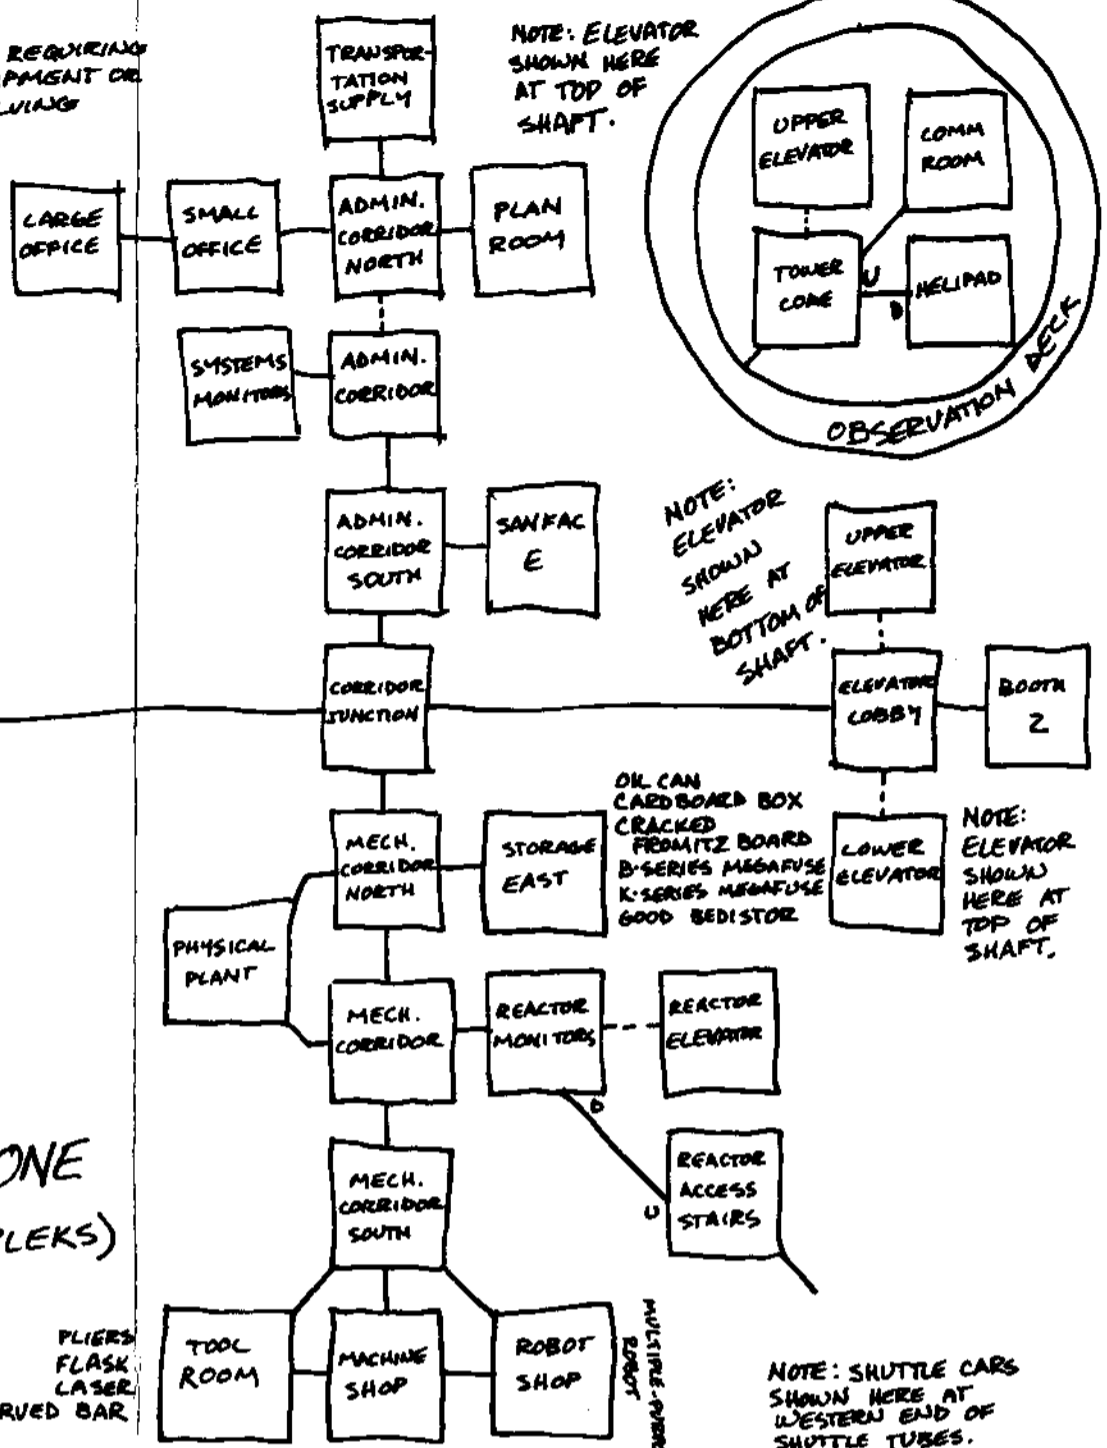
REQUIRING
PMENT OR
LVING

TRANSPORTATION SUPPLY

NOTE: ELEVATOR SHOWN HERE AT TOP OF SHAFT.

UPPER ELEVATOR

COMM ROOM

TOWER CORE

U

D

HELIPAD

OBSERVATION DECK

LARGE OFFICE

SMALL OFFICE

ADMIN. CORRIDOR NORTH

PLAN ROOM

SYSTEMS MONITORS

ADMIN. CORRIDOR

ADMIN. CORRIDOR SOUTH

SANFAC E

NOTE: ELEVATOR SHOWN HERE AT BOTTOM OF SHAFT.

UPPER ELEVATOR

CORRIDOR JUNCTION

ELEVATOR LOBBY

BOOTH 2

OIL CAN
CARDBOARD BOX
CRACKED FROMITZ BOARD
B-SERIES MEGAFUSE
K-SERIES MEGAFUSE
GOOD BEDISTOR

MECH. CORRIDOR NORTH

STORAGE EAST

LOWER ELEVATOR

NOTE: ELEVATOR SHOWN HERE AT TOP OF SHAFT.

PHYSICAL PLANT

MECH. CORRIDOR

REACTOR MONITORS

REACTOR ELEVATOR

D

REACTOR ACCESS STAIRS

U

ONE

LEKS)

MECH. CORRIDOR SOUTH

PLIERS
FLASK
LASER
RVED BAR

TOOL ROOM

MACHINE SHOP

ROBOT SHOP

MULTIPLE-PURPOSE ROBOT

NOTE: SHUTTLE CARS SHOWN HERE AT WESTERN END OF SHUTTLE TUBES.